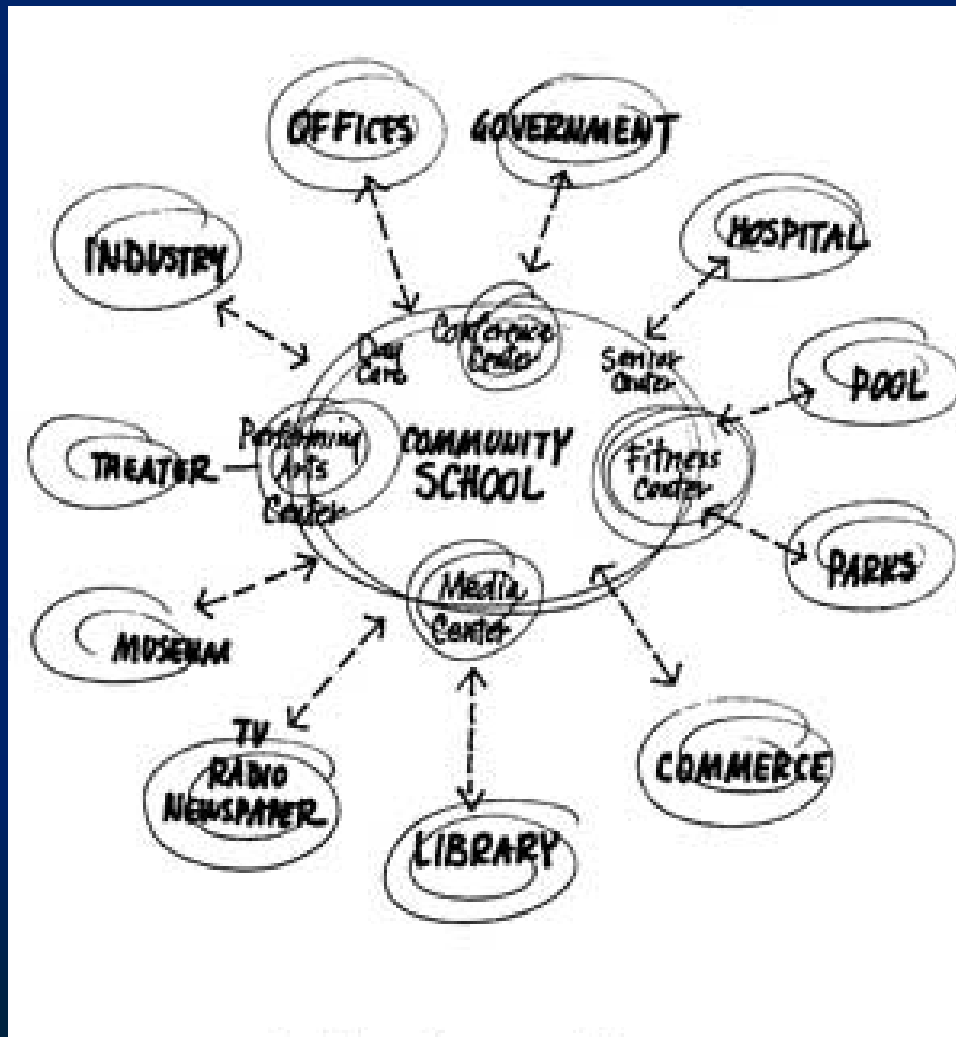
OFFICES

GOVERNMENT

INDUSTRY

HOSPITAL

Day Care

Conference Center

Senior Center

POOL

Performing Arts Center

COMMUNITY SCHOOL

Fitness Center

THEATER

PARKS

Media Center

MUSEUM

TV RADIO NEWSPAPER

COMMERCE

LIBRARY